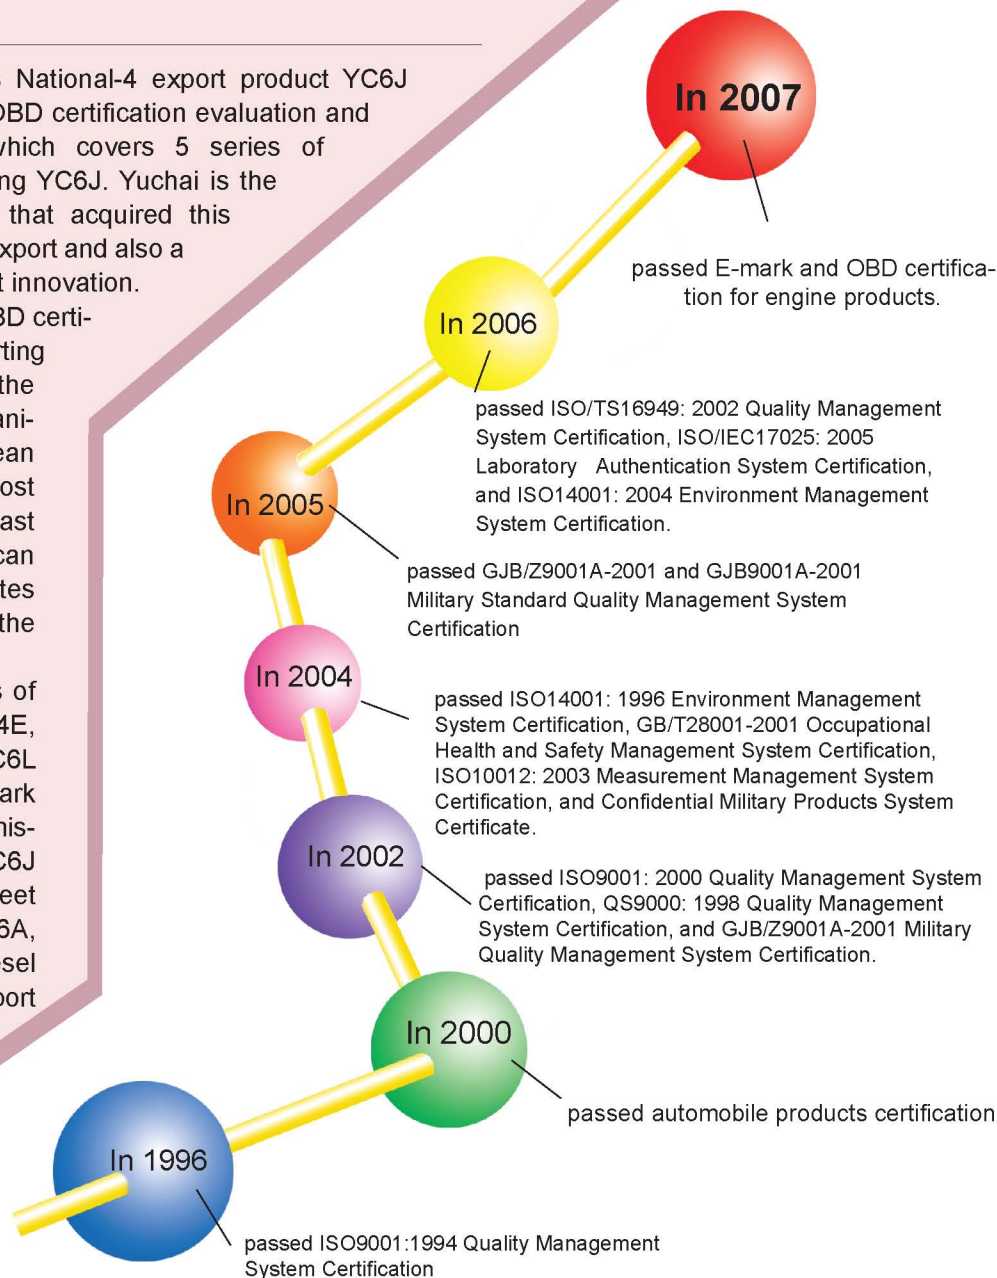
s National-4 export product YC6J
OBD certification evaluation and
which covers 5 series of
ng YC6J. Yuchai is the
that acquired this
xport and also a
t innovation.
BD certi-
rting
the
ani-
ean
ost
ast
can
tes
the

s of
4E,
C6L
ark
nis-
C6J
eet
6A,
esel
port

In 2007

passed E-mark and OBD certification for engine products.

In 2006

passed ISO/TS16949: 2002 Quality Management System Certification, ISO/IEC17025: 2005 Laboratory Authentication System Certification, and ISO14001: 2004 Environment Management System Certification.

In 2005

passed GJB/Z9001A-2001 and GJB9001A-2001 Military Standard Quality Management System Certification

In 2004

passed ISO14001: 1996 Environment Management System Certification, GB/T28001-2001 Occupational Health and Safety Management System Certification, ISO10012: 2003 Measurement Management System Certification, and Confidential Military Products System Certificate.

In 2002

passed ISO9001: 2000 Quality Management System Certification, QS9000: 1998 Quality Management System Certification, and GJB/Z9001A-2001 Military Quality Management System Certification.

In 2000

passed automobile products certification

In 1996

passed ISO9001:1994 Quality Management System Certification